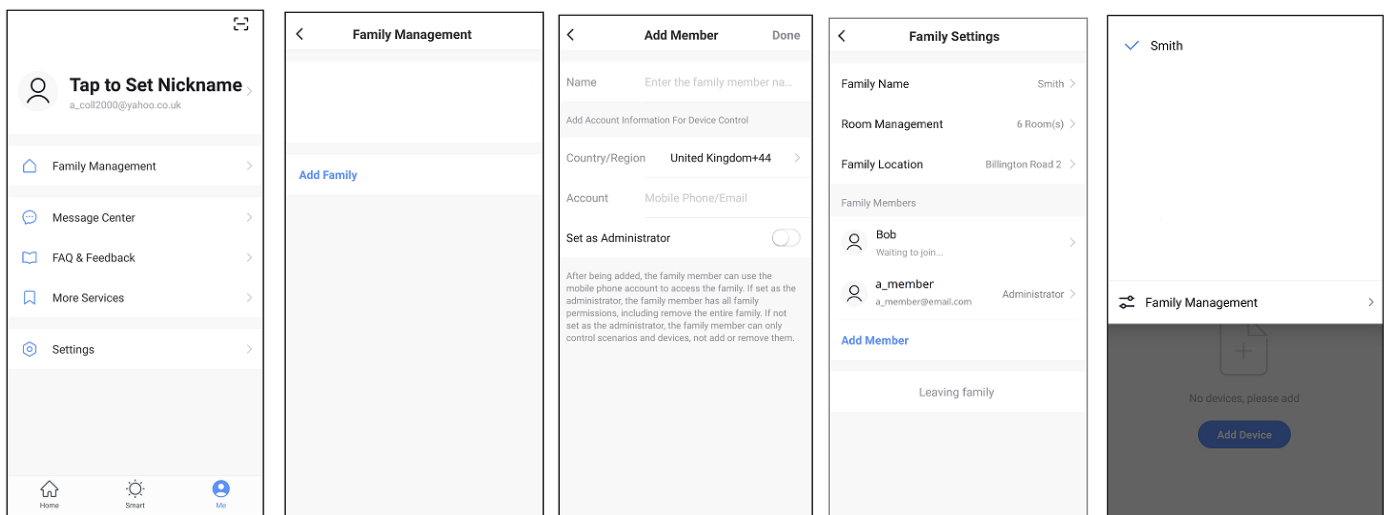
Tap to Set Nickname
a_coll2000@yahoo.co.uk

Family Management

Message Center

FAQ & Feedback

More Services

Settings

Home Smart Me

Family Management

Add Family

Add Member Done

Name Enter the family member na...

Add Account Information For Device Control

Country/Region United Kingdom+44

Account Mobile Phone/Email

Set as Administrator

After being added, the family member can use the mobile phone account to access the family. If set as the administrator, the family member has all family permissions, including remove the entire family. If not set as the administrator, the family member can only control scenarios and devices, not add or remove them.

Family Settings

Family Name Smith

Room Management 6 Room(s)

Family Location Billington Road 2

Family Members

Bob
Waiting to join...

a_member
a_member@email.com
Administrator

Add Member

Leaving family

Smith

Family Management

No devices, please add

Add Device